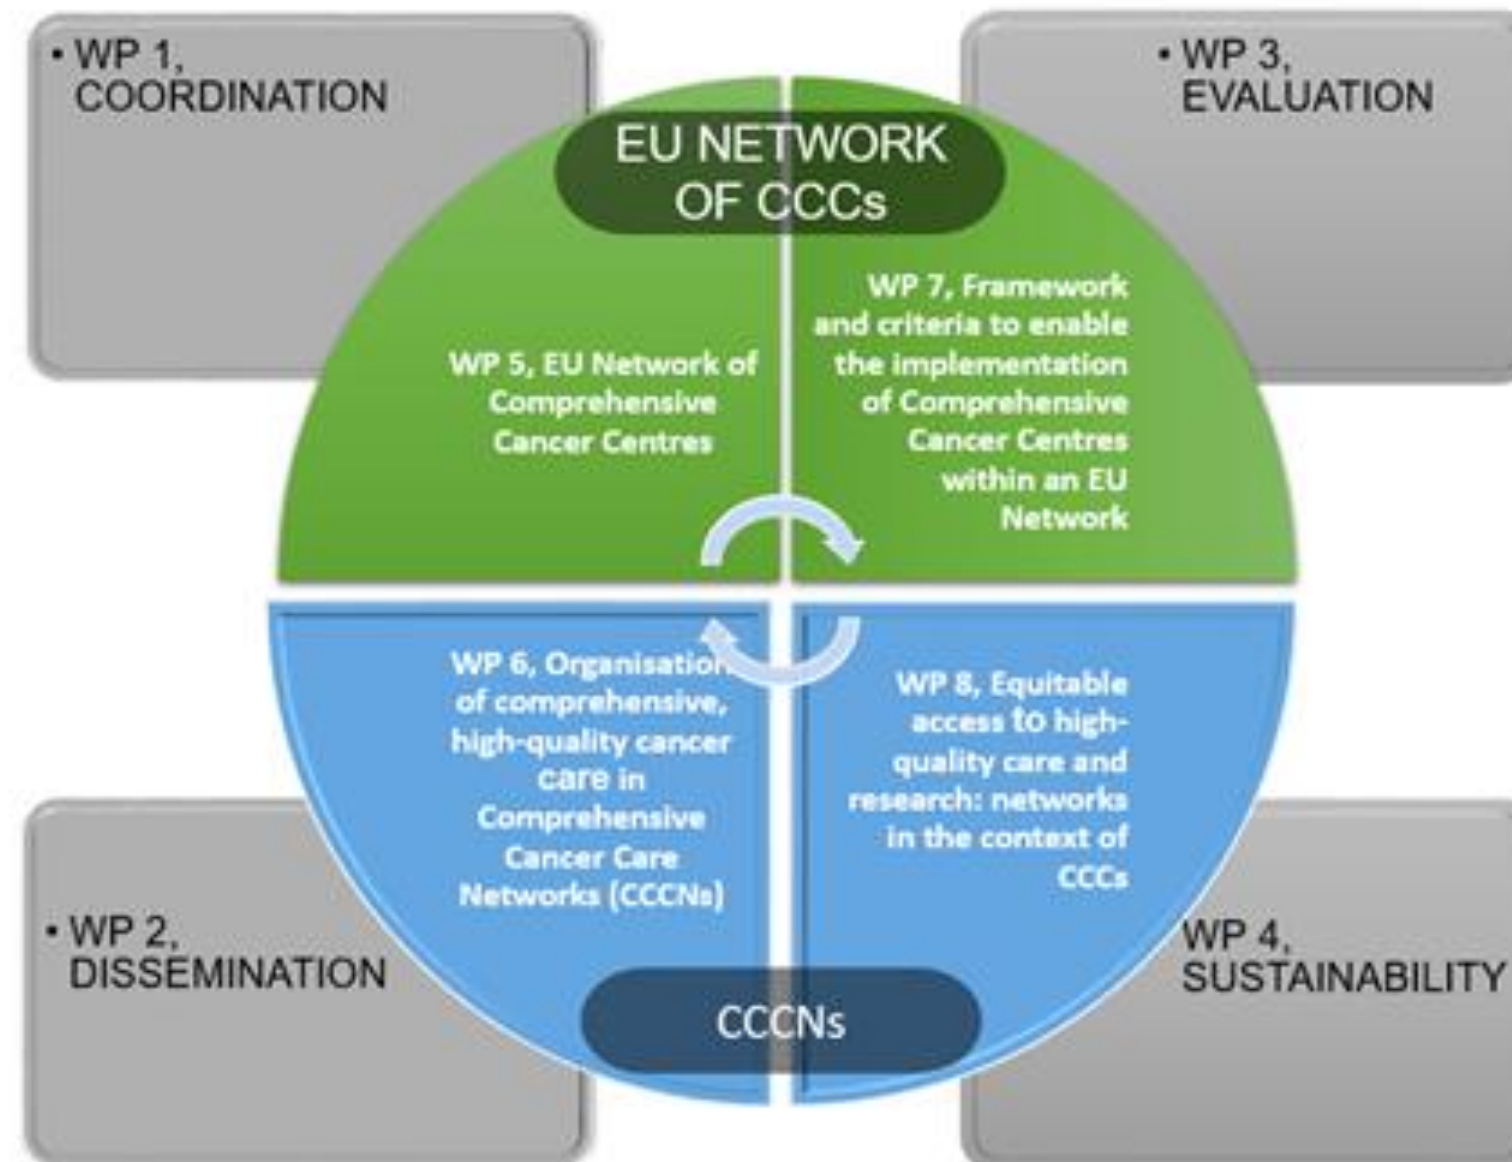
• WP 1, COORDINATION

• WP 3, EVALUATION

EU NETWORK OF CCCs

WP 5, EU Network of Comprehensive Cancer Centres

WP 7, Framework and criteria to enable the implementation of Comprehensive Cancer Centres within an EU Network

WP 6, Organisation of comprehensive, high-quality cancer care in Comprehensive Cancer Care Networks (CCCNs)

WP 8, Equitable access to high-quality care and research: networks in the context of CCCs

• WP 2, DISSEMINATION

WP 4, SUSTAINABILITY

CCCNs